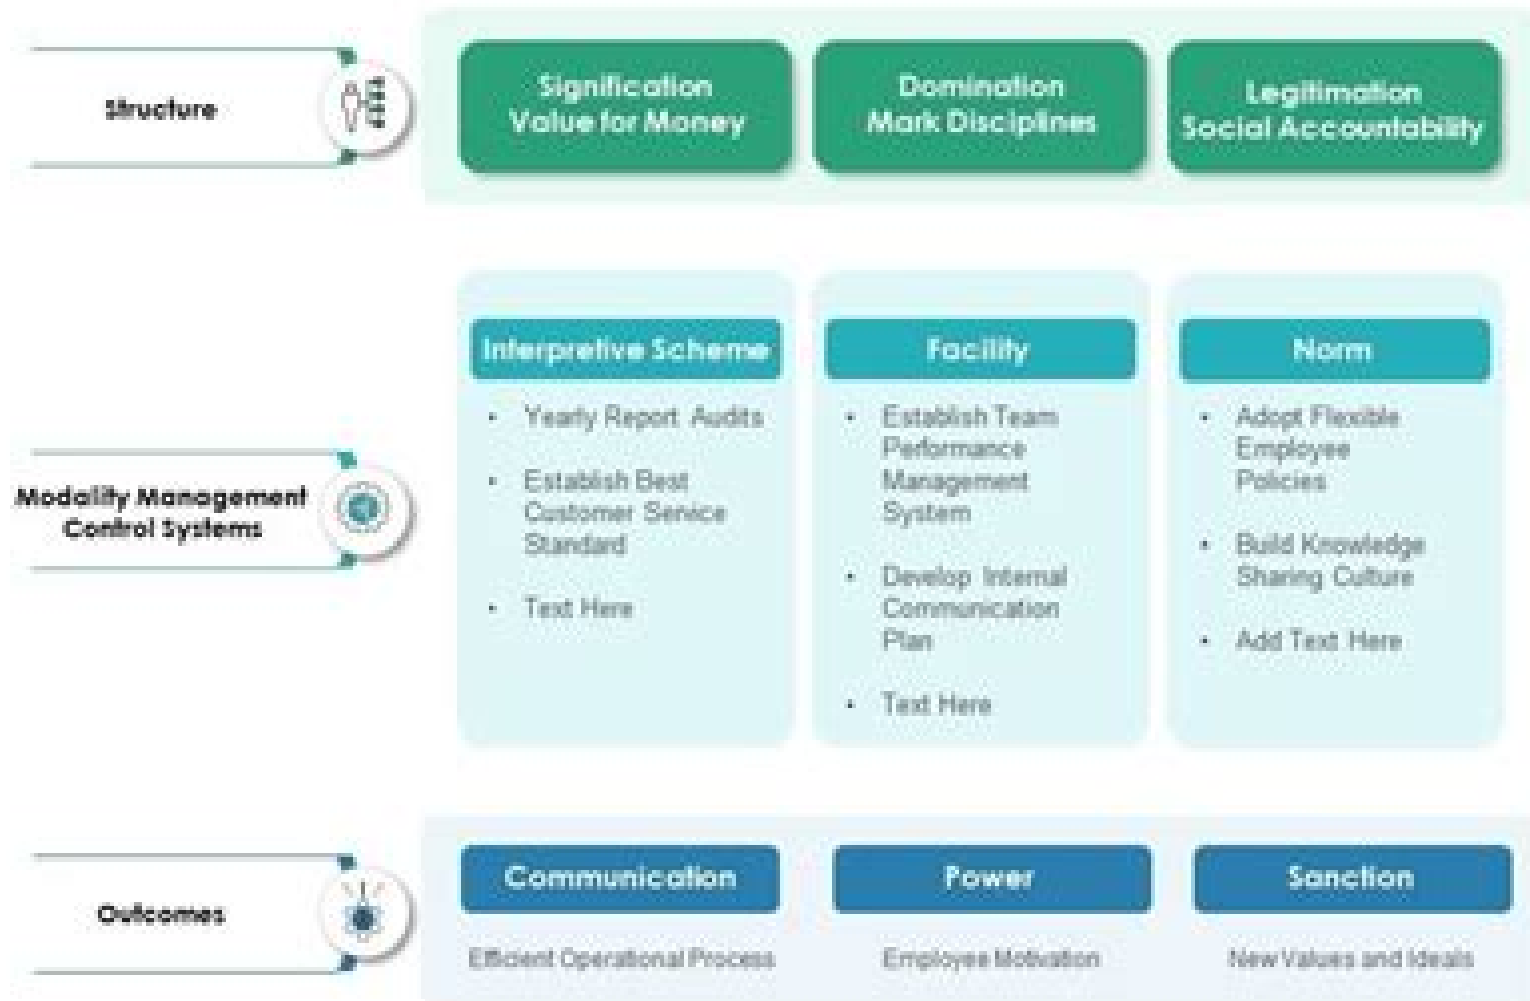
Structure

Signification
Value for Money

Domination
Mark Disciplines

Legitimation
Social Accountability

Modality Management Control Systems

Interpretive Scheme

- Yearly Report Audits
- Establish Best Customer Service Standard
- Text Here

Facility

- Establish Team Performance Management System
- Develop Internal Communication Plan
- Text Here

Norm

- Adopt Flexible Employee Policies
- Build Knowledge Sharing Culture
- Add Text Here

Outcomes

Communication

Efficient Operational Process

Power

Employee Motivation

Sanction

New Values and Ideals